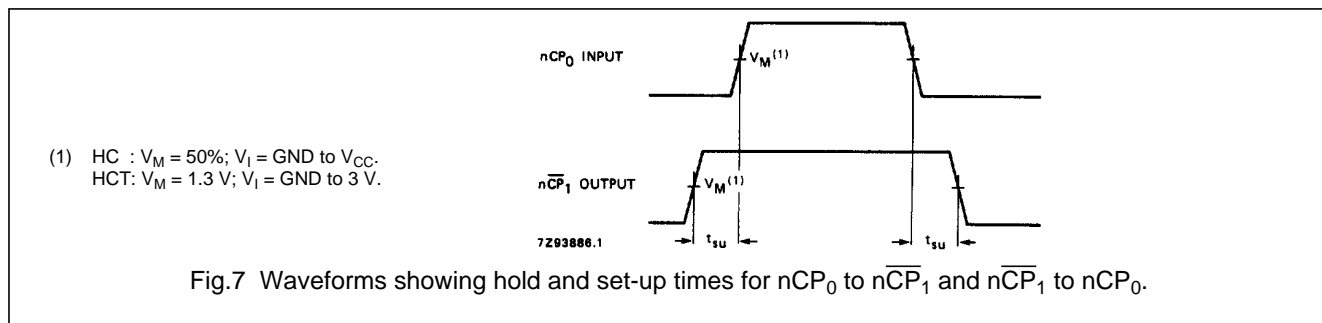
$nCP_0$ INPUT

$V_M^{(1)}$

(1) HC : $V_M$ = 50%; $V_I$ = GND to $V_{CC}$.
HCT: $V_M$ = 1.3 V; $V_I$ = GND to 3 V.

$n\overline{CP}_1$ OUTPUT

$V_M^{(1)}$

7Z93886.1

$t_{su}$

$t_{su}$

Fig.7 Waveforms showing hold and set-up times for $nCP_0$ to $n\overline{CP}_1$ and $n\overline{CP}_1$ to $nCP_0$.